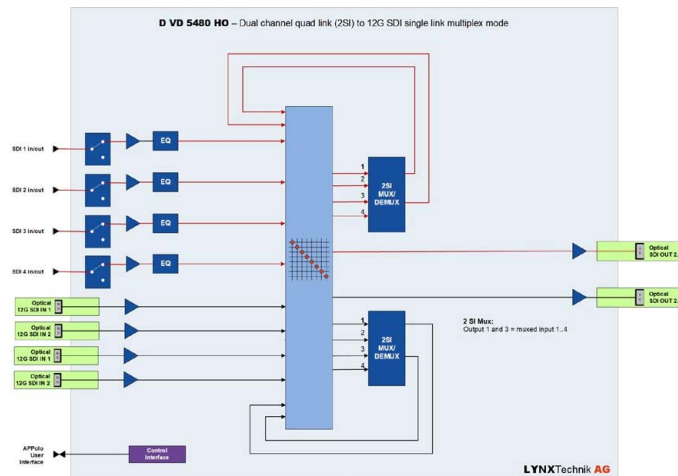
D VD 5480 HO – Dual channel quad link (2SI) to 12G SDI single link multiplex mode

SDI 1 in/out
SDI 2 in/out
SDI 3 in/out
SDI 4 in/out

EQ
EQ
EQ
EQ

1
2
3
4
2SI MUX/ DEMUX

Optical SDI OUT 2
Optical SDI OUT 2

Optical 12G SDI IN 1
Optical 12G SDI IN 2
Optical 12G SDI IN 1
Optical 12G SDI IN 2

1
2
3
4
2SI MUX/ DEMUX

2 SI Mux:
Output 1 and 3 = muxed input 1..4

APPolo User Interface

Control Interface

LYNXTechnik AG